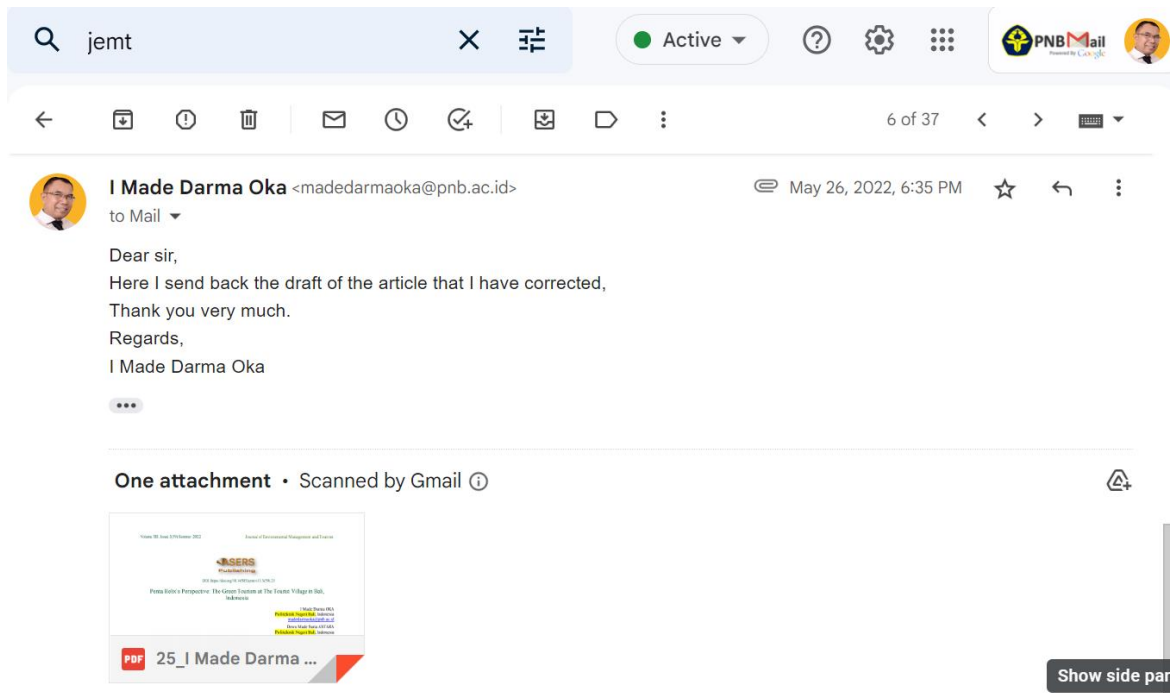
jemt

Active

PNBMail Powered by Google

6 of 37

I Made Darma Oka <madedarmaoka@pnb.ac.id>

to Mail

May 26, 2022, 6:35 PM

Dear sir,
Here I send back the draft of the article that I have corrected,
Thank you very much.
Regards,
I Made Darma Oka

One attachment • Scanned by Gmail

Volume XII Issue 2(58) Summer 2022 Journal of Environmental Management and Tourism

ASERS Publishing

Pema Kelo's Perspective: The Green Tourism at The Tourist Village in Bali, Indonesia

I Made Darma OKA
Politeknik Negeri Bali, Indonesia
madedarmaoka@pnb.ac.id
Dewa Made Suria ANTARA
Politeknik Negeri Bali, Indonesia

PDF 25_I Made Darma ...

Show side par